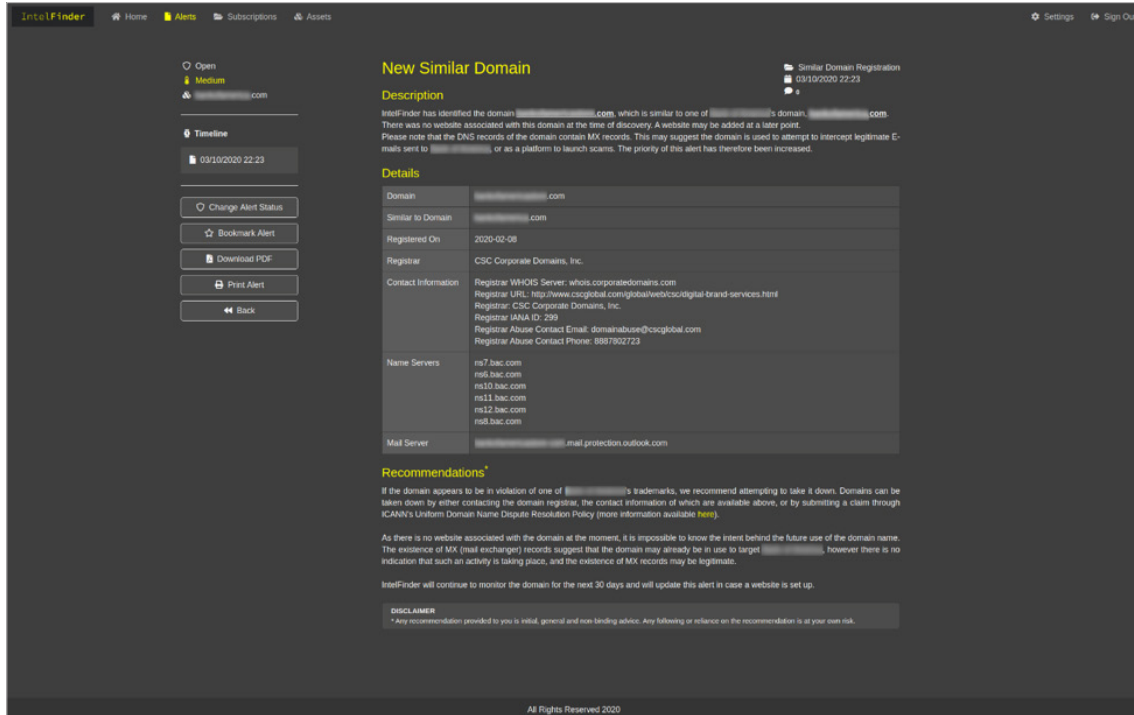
IntelFinder Home Alerts Subscriptions Assets Settings Sign Ou

Open
Medium
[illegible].com

Timeline

03/10/2020 22:23

Change Alert Status
Bookmark Alert
Download PDF
Print Alert
Back

New Similar Domain

Similar Domain Registration
03/10/2020 22:23
0

Description

IntelFinder has identified the domain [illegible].com, which is similar to one of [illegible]'s domain, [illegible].com. There was no website associated with this domain at the time of discovery. A website may be added at a later point.
Please note that the DNS records of the domain contain MX records. This may suggest the domain is used to attempt to intercept legitimate E-mails sent to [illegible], or as a platform to launch scams. The priority of this alert has therefore been increased.

Details

| Domain | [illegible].com |
|---|---|
| Similar to Domain | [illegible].com |
| Registered On | 2020-02-08 |
| Registrar | CSC Corporate Domains, Inc. |
| Contact Information | Registrar WHOIS Server: whois.corporatedomains.com<br>Registrar URL: http://www.cscglobal.com/global/web/csc/digital-brand-services.html<br>Registrar: CSC Corporate Domains, Inc.<br>Registrar IANA ID: 299<br>Registrar Abuse Contact Email: domainabuse@cscglobal.com<br>Registrar Abuse Contact Phone: 8887802723 |
| Name Servers | ns7.bac.com<br>ns6.bac.com<br>ns10.bac.com<br>ns11.bac.com<br>ns12.bac.com<br>ns8.bac.com |
| Mail Server | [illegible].mail.protection.outlook.com |

Recommendations*

If the domain appears to be in violation of one of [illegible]'s trademarks, we recommend attempting to take it down. Domains can be taken down by either contacting the domain registrar, the contact information of which are available above, or by submitting a claim through ICANN's Uniform Domain Name Dispute Resolution Policy (more information available here).

As there is no website associated with the domain at the moment, it is impossible to know the intent behind the future use of the domain name. The existence of MX (mail exchanger) records suggest that the domain may already be in use to target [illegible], however there is no indication that such an activity is taking place, and the existence of MX records may be legitimate.

IntelFinder will continue to monitor the domain for the next 30 days and will update this alert in case a website is set up.

DISCLAIMER
* Any recommendation provided to you is initial, general and non-binding advice. Any following or reliance on the recommendation is at your own risk.

All Rights Reserved 2020